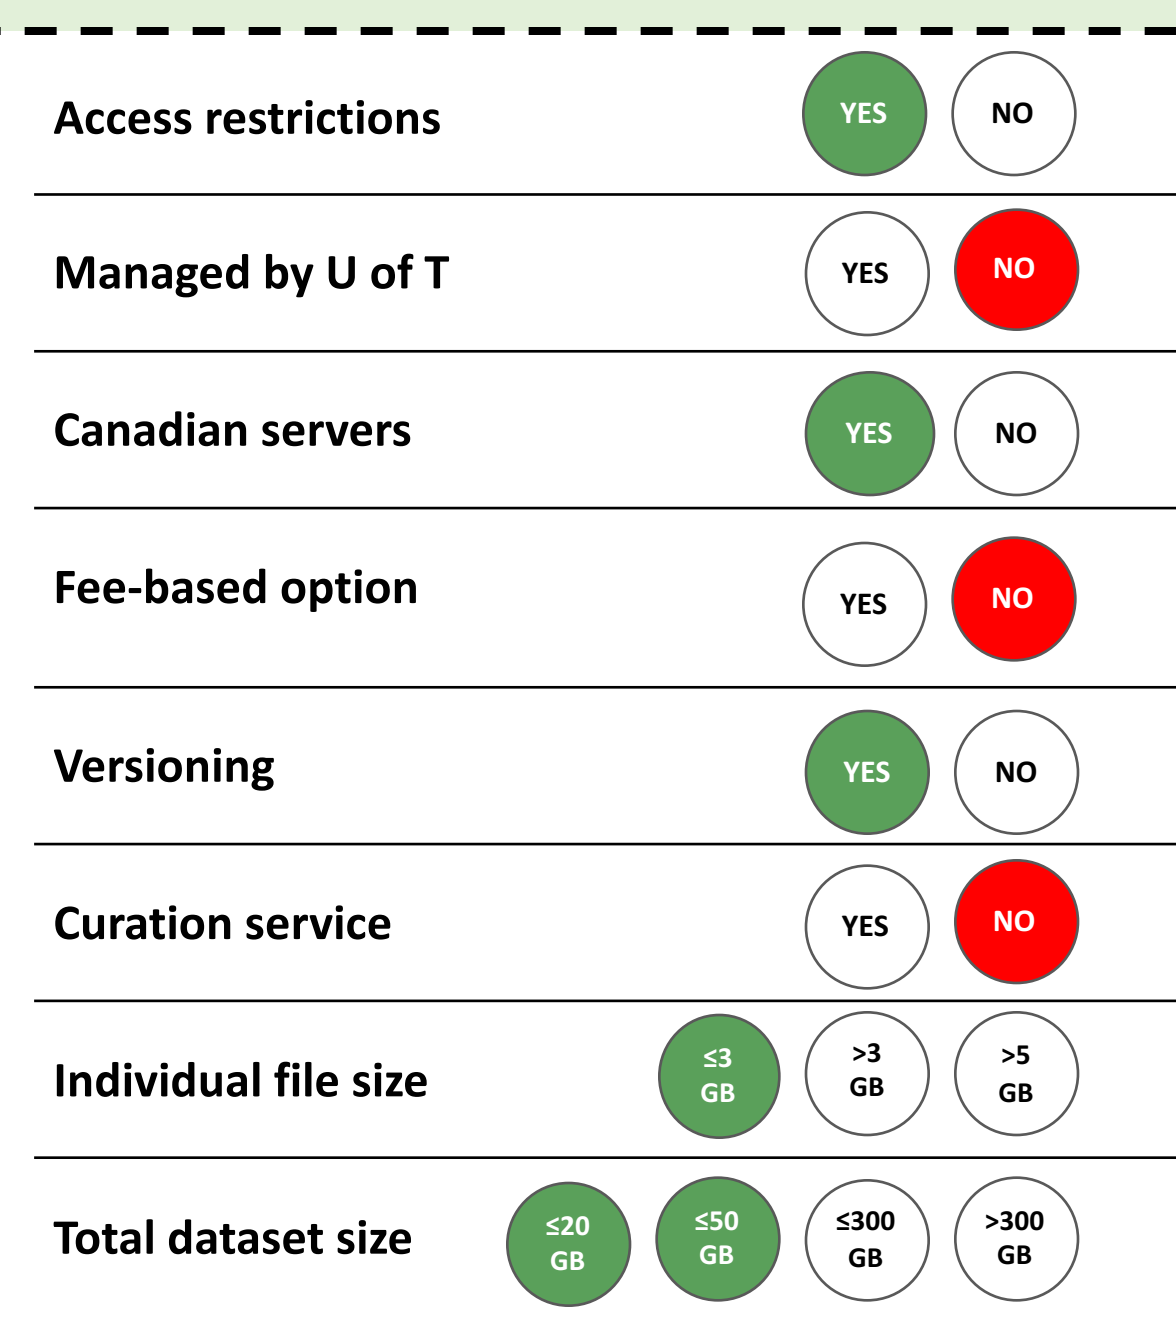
| | | | | |
|---|---|---|---|---|
| Access restrictions | | | YES | NO |
| Managed by U of T | | | YES | NO |
| Canadian servers | | | YES | NO |
| Fee-based option | | | YES | NO |
| Versioning | | | YES | NO |
| Curation service | | | YES | NO |
| Individual file size | | ≤3 GB | >3 GB | >5 GB |
| Total dataset size | ≤20 GB | ≤50 GB | ≤300 GB | >300 GB |